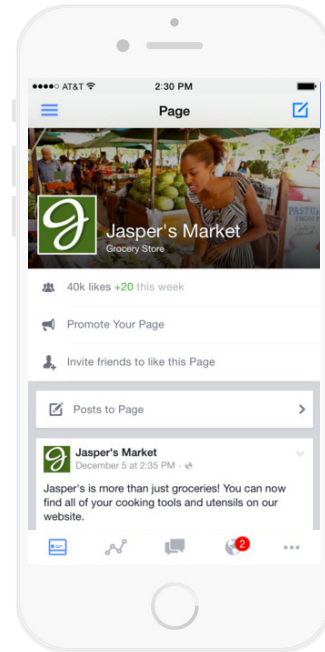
●●●●○ AT&T
2:30 PM

Page

Jasper's Market
Grocery Store

40k likes +20 this week

Promote Your Page

Invite friends to like this Page

Posts to Page

Jasper's Market
December 5 at 2:35 PM ·

Jasper's is more than just groceries! You can now find all of your cooking tools and utensils on our website.

2